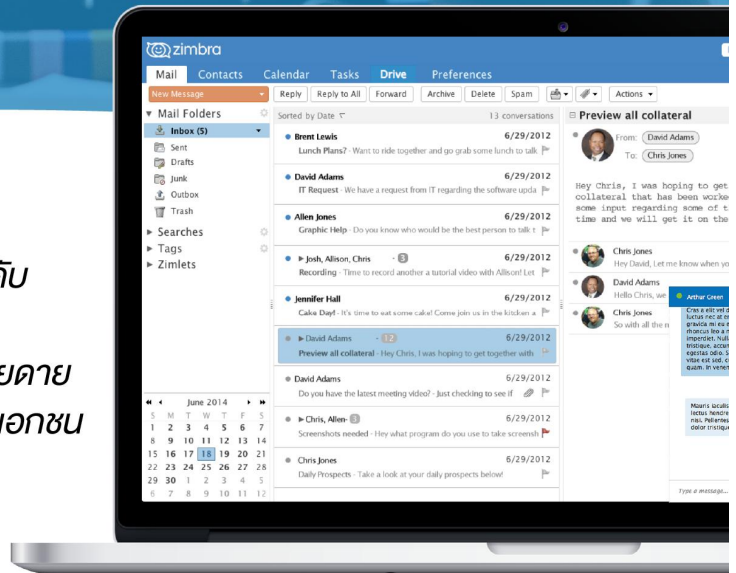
ับ

ยดาย
เอกชน

zimbra

Mail Contacts Calendar Tasks Drive Preferences

New Message

Reply Reply to All Forward Archive Delete Spam Actions

Mail Folders
Inbox (5)
Sent
Drafts
Junk
Outbox
Trash
Searches
Tags
Zimlets

Sorted by Date 13 conversations

Brent Lewis 6/29/2012
Lunch Plans? - Want to ride together and go grab some lunch to talk

David Adams 6/29/2012
IT Request - We have a request from IT regarding the software upda

Allen Jones 6/29/2012
Graphic Help - Do you know who would be the best person to talk t

Josh, Allison, Chris 3 6/29/2012
Recording - Time to record another a tutorial video with Allison! Let

Jennifer Hall 6/29/2012
Cake Day! - It's time to eat some cake! Come join us in the kitchen a

David Adams 12 6/29/2012
Preview all collateral - Hey Chris, I was hoping to get together with

David Adams 6/29/2012
Do you have the latest meeting video? - Just checking to see if

Chris, Allen 3 6/29/2012
Screenshots needed - Hey what program do you use to take screensh

Chris Jones 6/29/2012
Daily Prospects - Take a look at your daily prospects below!

June 2014
S M T W T F S
1 2 3 4 5 6 7
8 9 10 11 12 13 14
15 16 17 18 19 20 21
22 23 24 25 26 27 28
29 30 1 2 3 4 5
6 7 8 9 10 11 12

Preview all collateral
From: David Adams
To: Chris Jones

Hey Chris, I was hoping to get
collateral that has been worke
some input regarding some of t
time and we will get it on the

Chris Jones
Hey David, Let me know when yo

David Adams
Hello Chris, we

Chris Jones
So with all the n

Arthur Green
Cras a elit vel d luctus nec at er gravida mi eu r rhoncus leo a m imperdiet. Null tristique, accum egestas odio. S vitae est sed, c quam. In vener

Mauris iaculis lectus hendre nisl. Pellentes dolor tristique

Type a message...